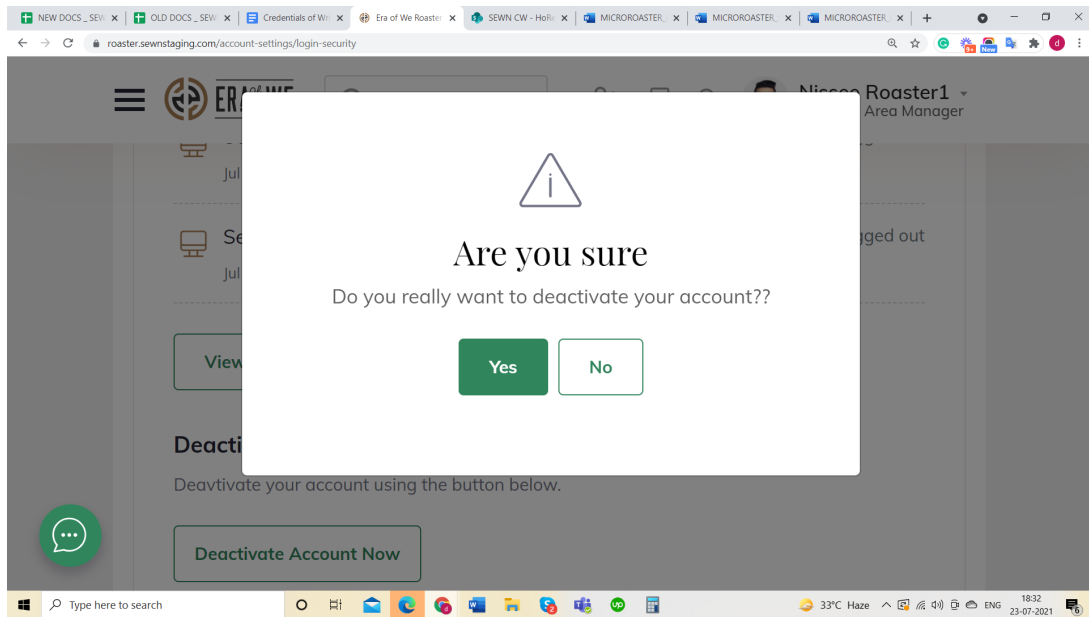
NEW DOCS _ SEW | OLD DOCS _ SEW | Credentials of Wr | Era of We Roaster | SEWN CW - HoRe | MICROROASTER_ | MICROROASTER_ | MICROROASTER_ | +

roaster.sewnstaging.com/account-settings/login-security

ERA of WE

Nissco Roaster1
Area Manager

Jul

Se
Jul

gged out

View

Deacti

Deavtivate your account using the button below.

Deactivate Account Now

Are you sure

Do you really want to deactivate your account??

Yes

No

Type here to search

33°C Haze ENG 18:32 23-07-2021